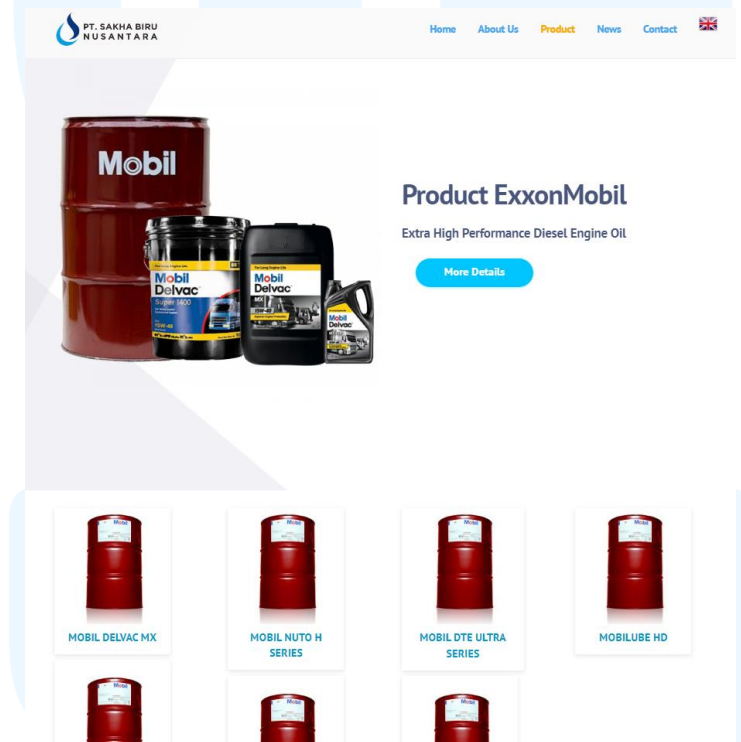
PT. SAKHA BIRU NUSANTARA

Home About Us Product News Contact

Mobil

Mobil Delvac Super 1400

Mobil Delvac MX

Mobil Delvac

Product ExxonMobil

Extra High Performance Diesel Engine Oil

More Details

Mobil

MOBIL DELVAC MX

Mobil

MOBIL NUTO H SERIES

Mobil

MOBIL DTE ULTRA SERIES

Mobil

MOBILUBE HD

Mobil

Mobil

Mobil